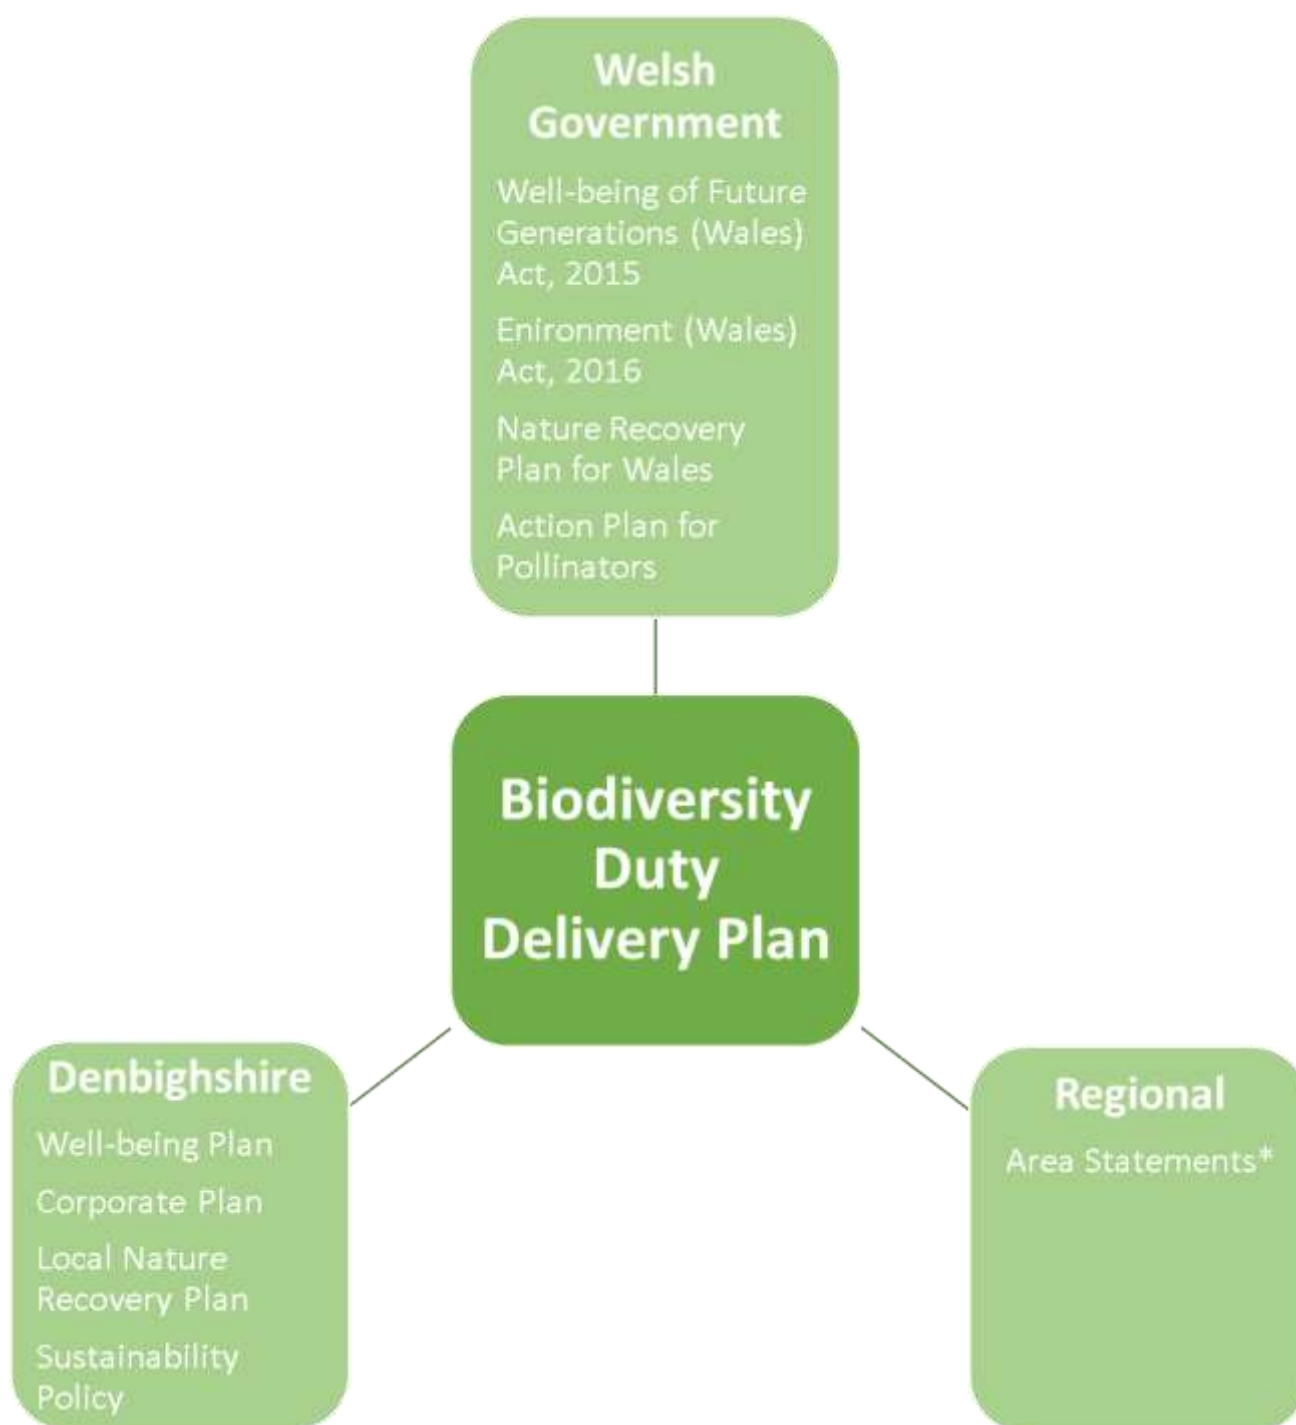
Welsh Government

Well-being of Future Generations (Wales) Act, 2015

Enironment (Wales) Act, 2016

Nature Recovery Plan for Wales

Action Plan for Pollinators

Biodiversity Duty Delivery Plan

Denbighshire

Well-being Plan

Corporate Plan

Local Nature Recovery Plan

Sustainability Policy

Regional

Area Statements*